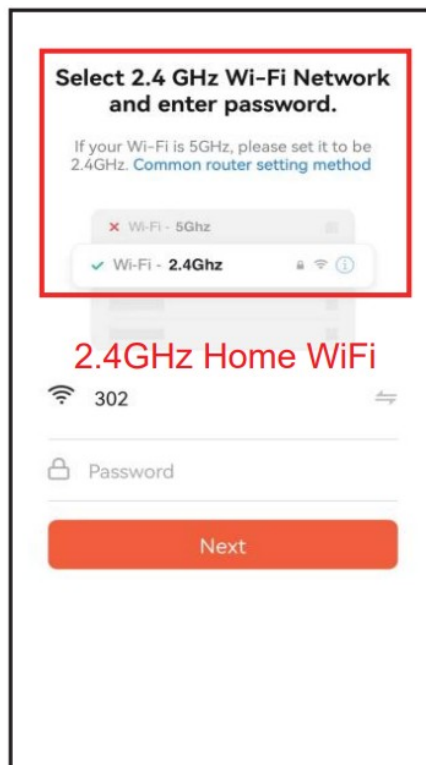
Select 2.4 GHz Wi-Fi Network and enter password.

If your Wi-Fi is 5GHz, please set it to be 2.4GHz. Common router setting method

✕ Wi-Fi - 5Ghz

✓ Wi-Fi - 2.4Ghz

2.4GHz Home WiFi

302

Password

Next